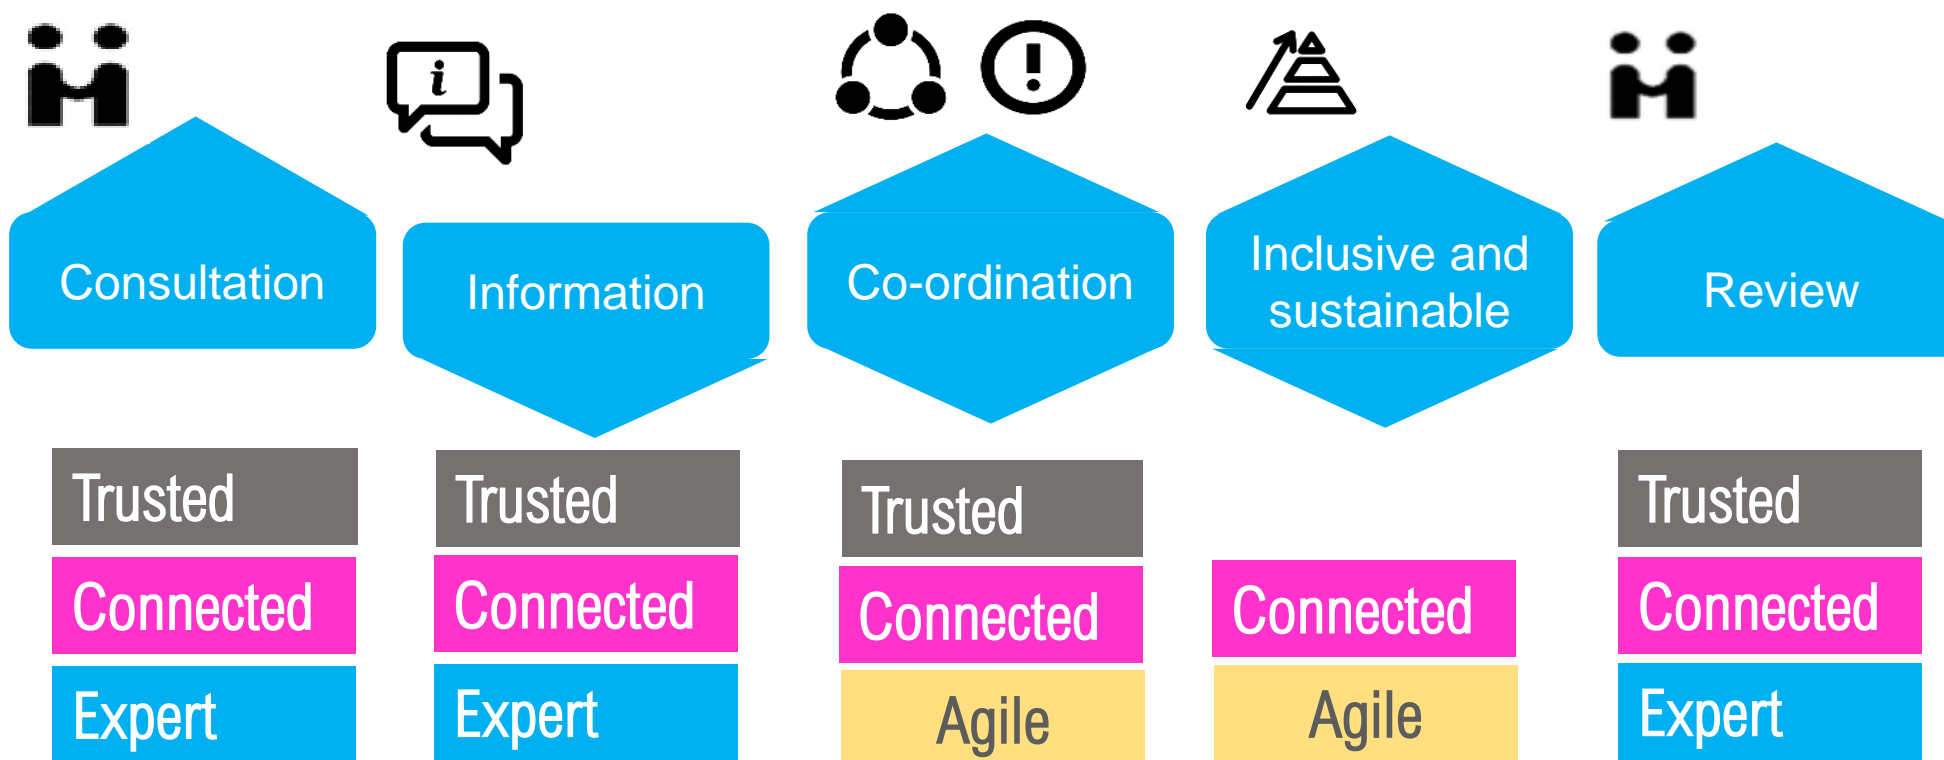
Consultation

Trusted

Connected

Expert

i

Information

Trusted

Connected

Expert

Co-ordination

Trusted

Connected

Agile

Inclusive and sustainable

Connected

Agile

Review

Trusted

Connected

Expert